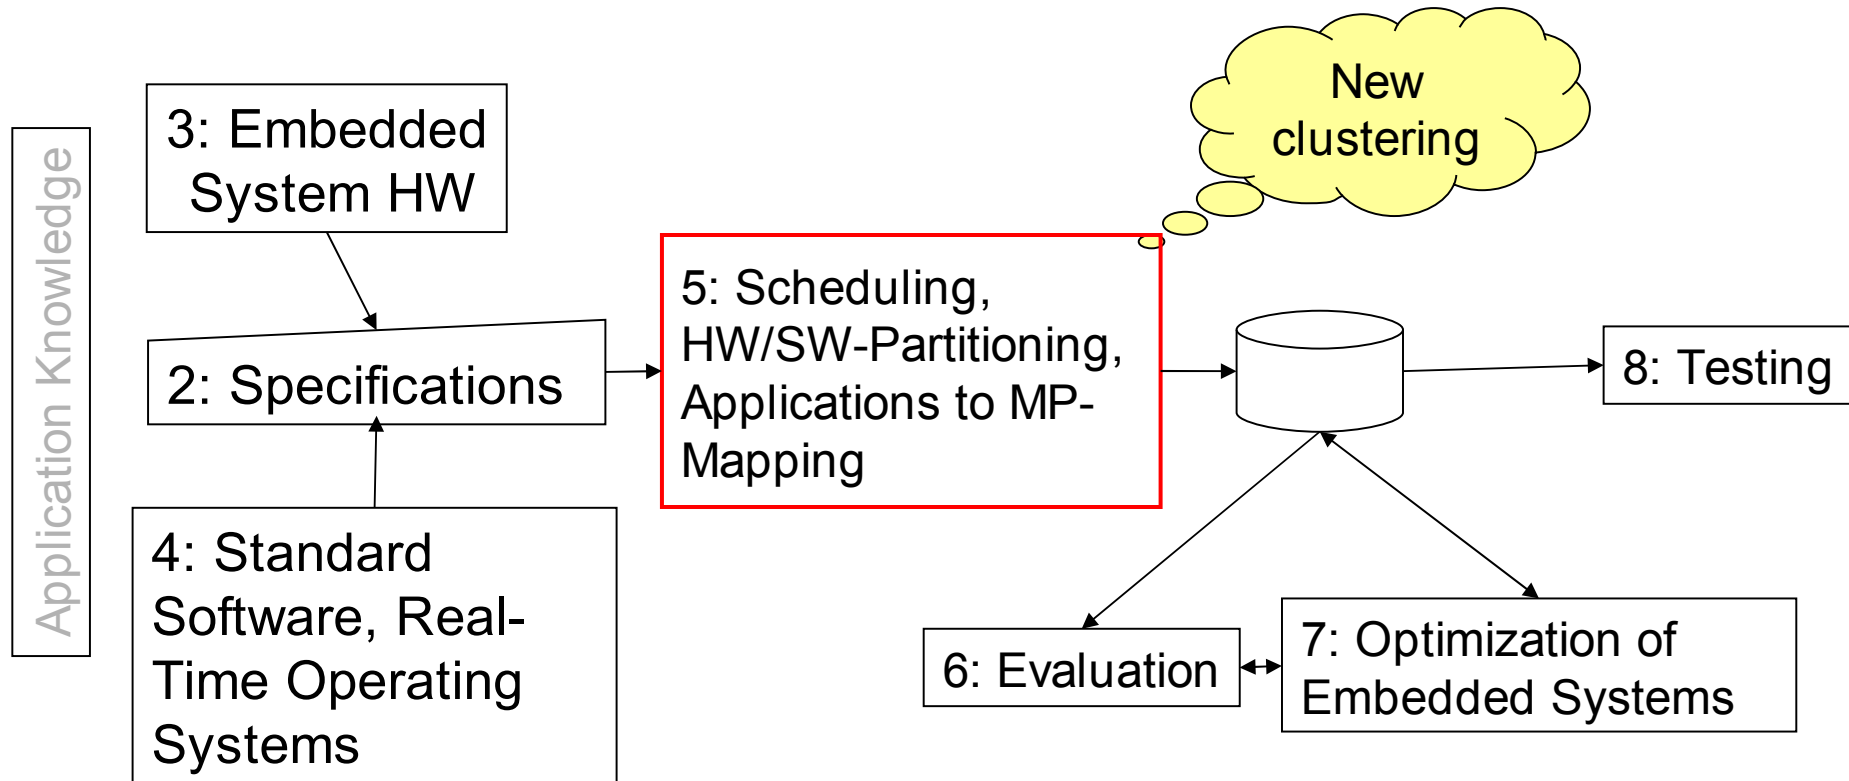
Application Knowledge

3: Embedded System HW

2: Specifications

4: Standard Software, Real-Time Operating Systems

5: Scheduling, HW/SW-Partitioning, Applications to MP-Mapping

New clustering

8: Testing

6: Evaluation

7: Optimization of Embedded Systems